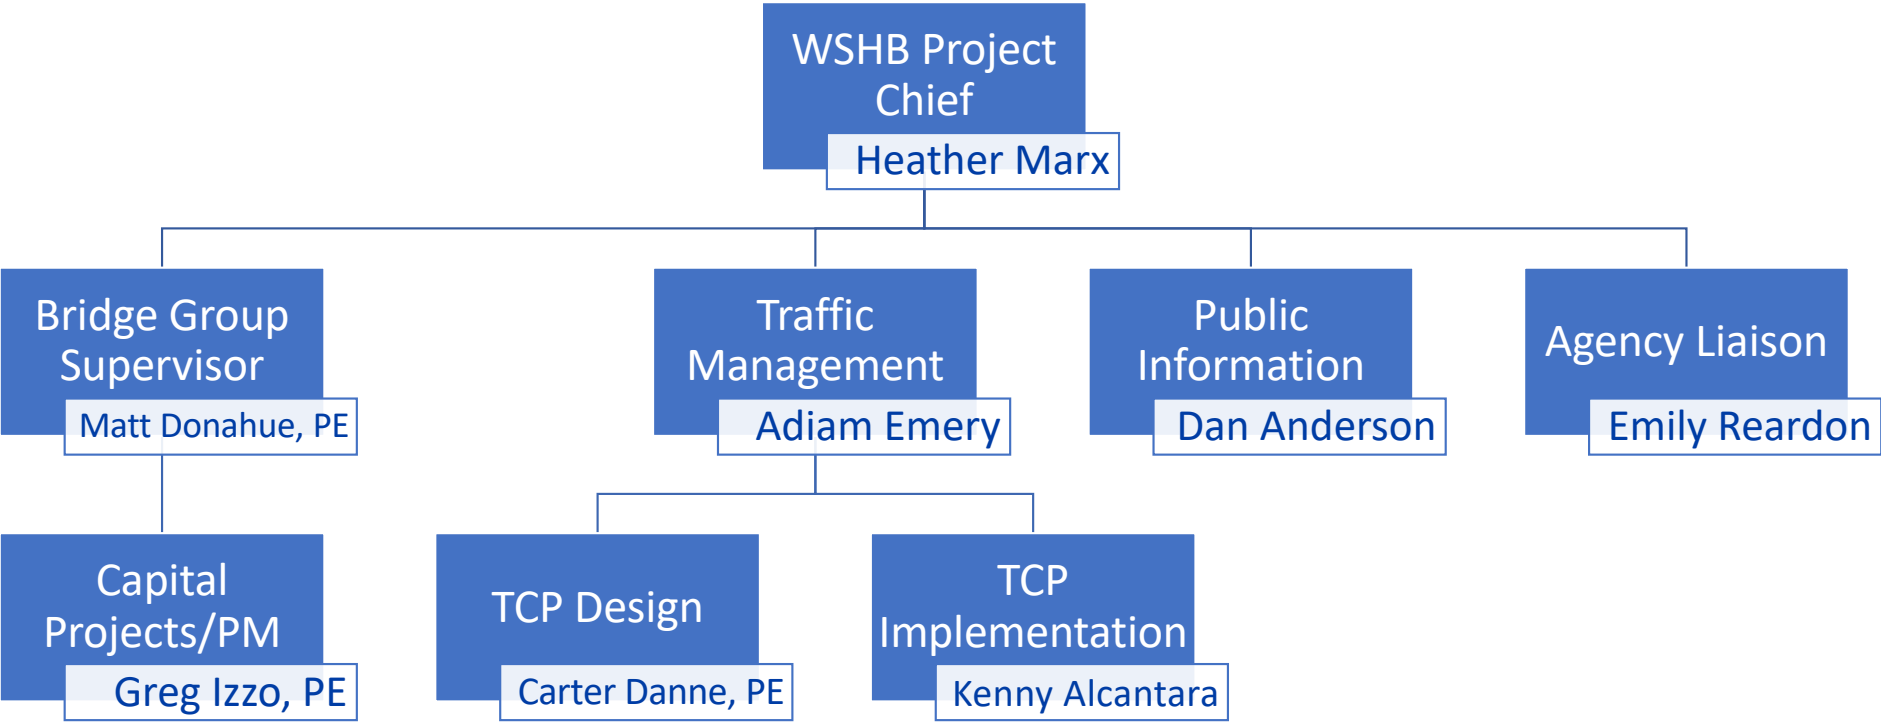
WSHB Project Chief
Heather Marx

Bridge Group Supervisor
Matt Donahue, PE

Traffic Management
Adiam Emery

Public Information
Dan Anderson

Agency Liaison
Emily Reardon

Capital Projects/PM
Greg Izzo, PE

TCP Design
Carter Danne, PE

TCP Implementation
Kenny Alcantara